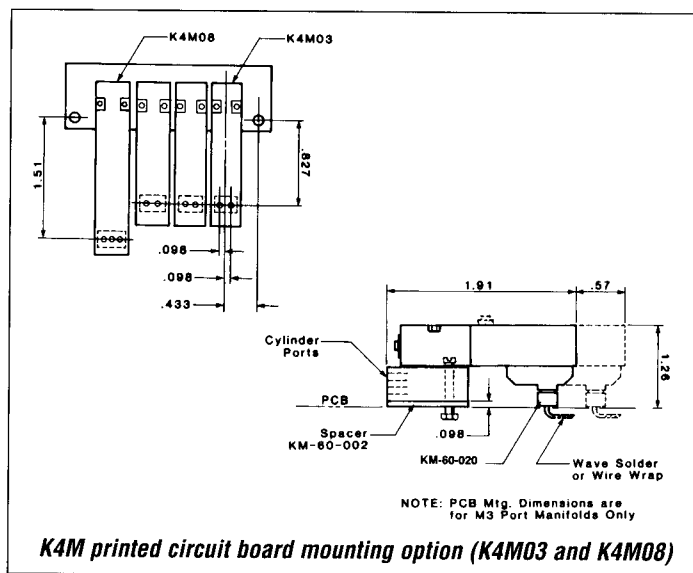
K4M08
K4M03
1.51
.827
.098
.098
.433
1.91
.57
1.26
Cylinder Ports
PCB
Spacer KM-60-002
.098
KM-60-020
Wave Solder or Wire Wrap
NOTE: PCB Mtg. Dimensions are for M3 Port Manifolds Only
K4M printed circuit board mounting option (K4M03 and K4M08)